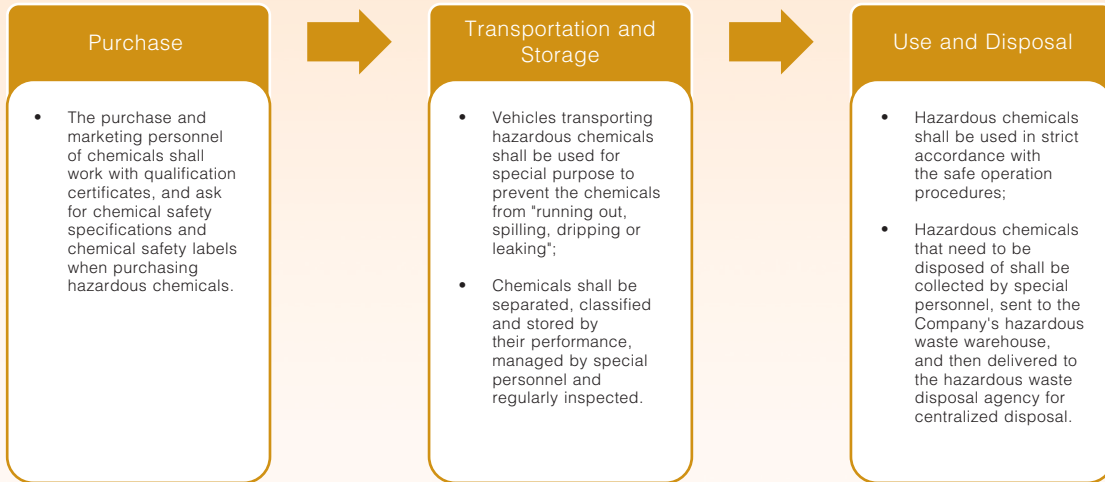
Purchase

- The purchase and marketing personnel of chemicals shall work with qualification certificates, and ask for chemical safety specifications and chemical safety labels when purchasing hazardous chemicals.

Transportation and Storage

- Vehicles transporting hazardous chemicals shall be used for special purpose to prevent the chemicals from "running out, spilling, dripping or leaking";

- Chemicals shall be separated, classified and stored by their performance, managed by special personnel and regularly inspected.

Use and Disposal

- Hazardous chemicals shall be used in strict accordance with the safe operation procedures;

- Hazardous chemicals that need to be disposed of shall be collected by special personnel, sent to the Company's hazardous waste warehouse, and then delivered to the hazardous waste disposal agency for centralized disposal.